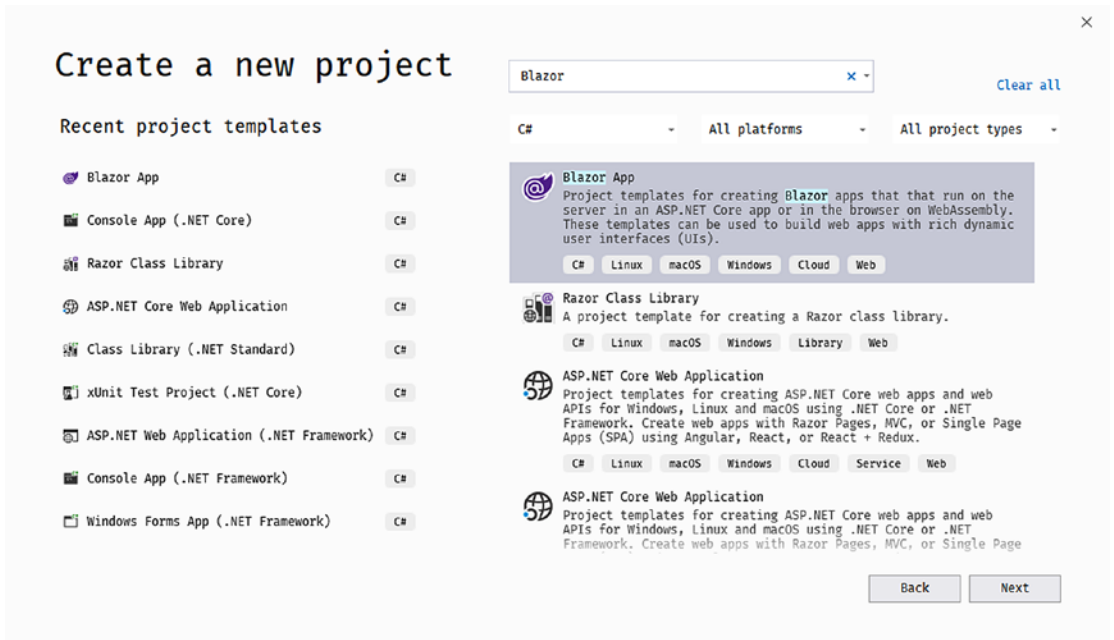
Create a new project

Recent project templates

Blazor App C#

Console App (.NET Core) C#

Razor Class Library C#

ASP.NET Core Web Application C#

Class Library (.NET Standard) C#

xUnit Test Project (.NET Core) C#

ASP.NET Web Application (.NET Framework) C#

Console App (.NET Framework) C#

Windows Forms App (.NET Framework) C#

Blazor × 

Clear all

C# All platforms All project types

Blazor App
Project templates for creating Blazor apps that that run on the server in an ASP.NET Core app or in the browser on WebAssembly. These templates can be used to build web apps with rich dynamic user interfaces (UIs).
C# Linux macOS Windows Cloud Web

Razor Class Library
A project template for creating a Razor class library.
C# Linux macOS Windows Library Web

ASP.NET Core Web Application
Project templates for creating ASP.NET Core web apps and web APIs for Windows, Linux and macOS using .NET Core or .NET Framework. Create web apps with Razor Pages, MVC, or Single Page Apps (SPA) using Angular, React, or React + Redux.
C# Linux macOS Windows Cloud Service Web

ASP.NET Core Web Application
Project templates for creating ASP.NET Core web apps and web APIs for Windows, Linux and macOS using .NET Core or .NET Framework. Create web apps with Razor Pages, MVC, or Single Page

Back Next